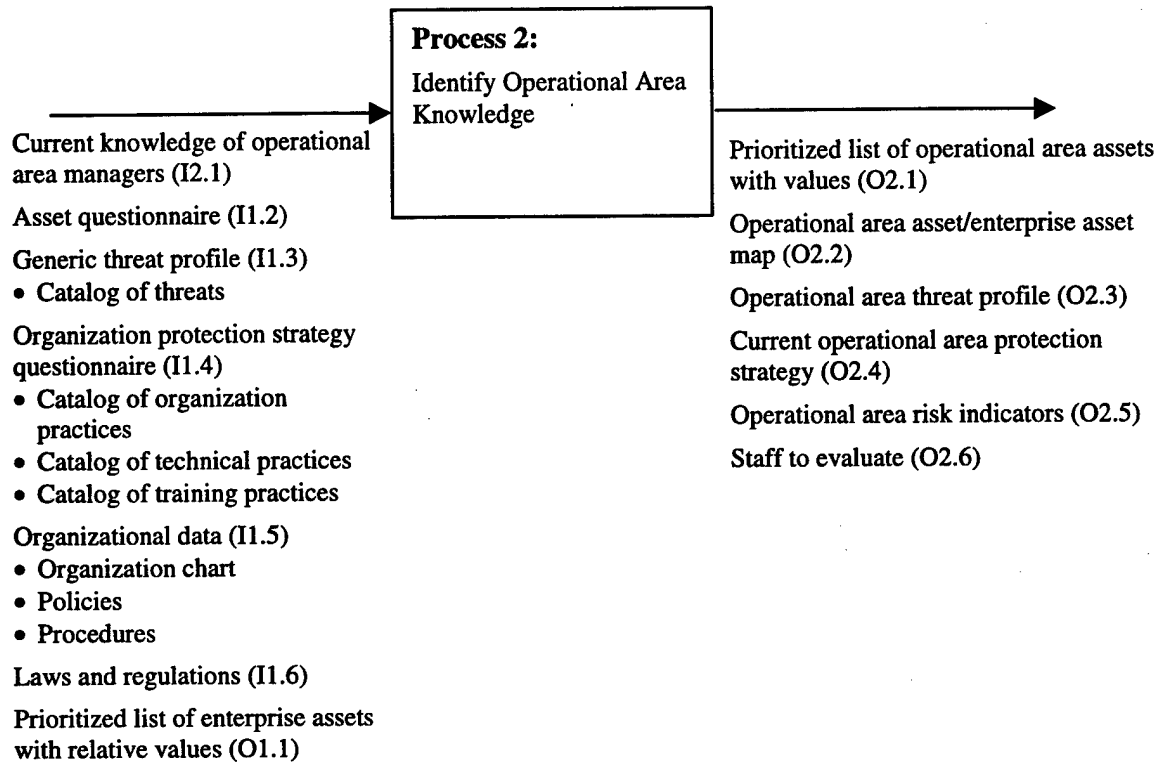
**Process 2:**
Identify Operational Area Knowledge

Current knowledge of operational area managers (I2.1)

Asset questionnaire (I1.2)

Generic threat profile (I1.3)
- Catalog of threats

Organization protection strategy questionnaire (I1.4)
- Catalog of organization practices
- Catalog of technical practices
- Catalog of training practices

Organizational data (I1.5)
- Organization chart
- Policies
- Procedures

Laws and regulations (I1.6)

Prioritized list of enterprise assets with relative values (O1.1)

Prioritized list of operational area assets with values (O2.1)

Operational area asset/enterprise asset map (O2.2)

Operational area threat profile (O2.3)

Current operational area protection strategy (O2.4)

Operational area risk indicators (O2.5)

Staff to evaluate (O2.6)